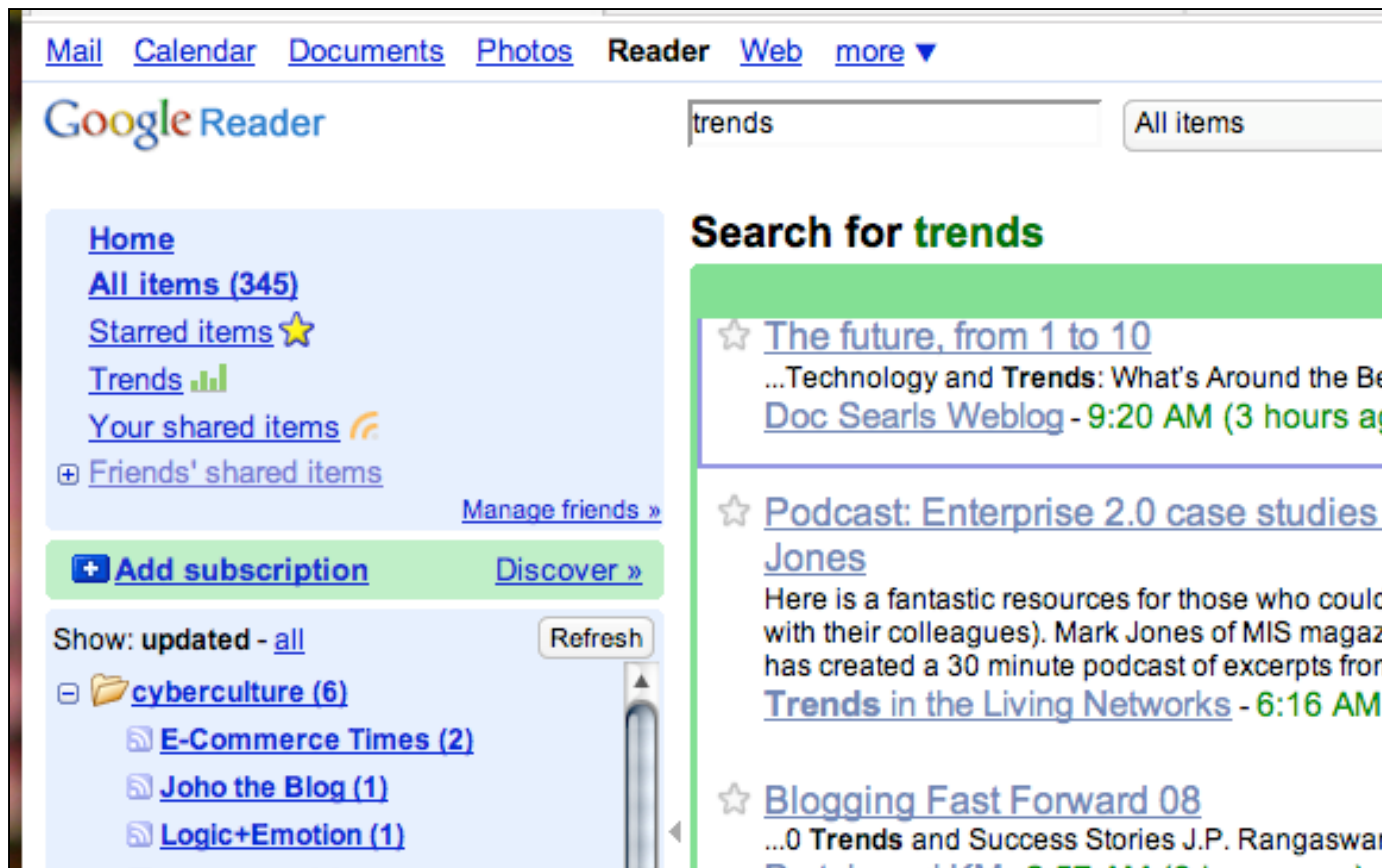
Mail Calendar Documents Photos Reader Web more ▼

Google Reader

trends

All items

Home
All items (345)
Starred items
Trends
Your shared items
⊞ Friends' shared items
Manage friends »

Add subscription Discover »

Show: updated - all Refresh

⊟ cyberculture (6)
E-Commerce Times (2)
Joho the Blog (1)
Logic+Emotion (1)

Search for trends

The future, from 1 to 10
...Technology and Trends: What's Around the Be
Doc Searls Weblog - 9:20 AM (3 hours ag

Podcast: Enterprise 2.0 case studies
Jones
Here is a fantastic resources for those who coul
with their colleagues). Mark Jones of MIS magaz
has created a 30 minute podcast of excerpts fro
Trends in the Living Networks - 6:16 AM

Blogging Fast Forward 08
...0 Trends and Success Stories J.P. Rangaswar
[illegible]